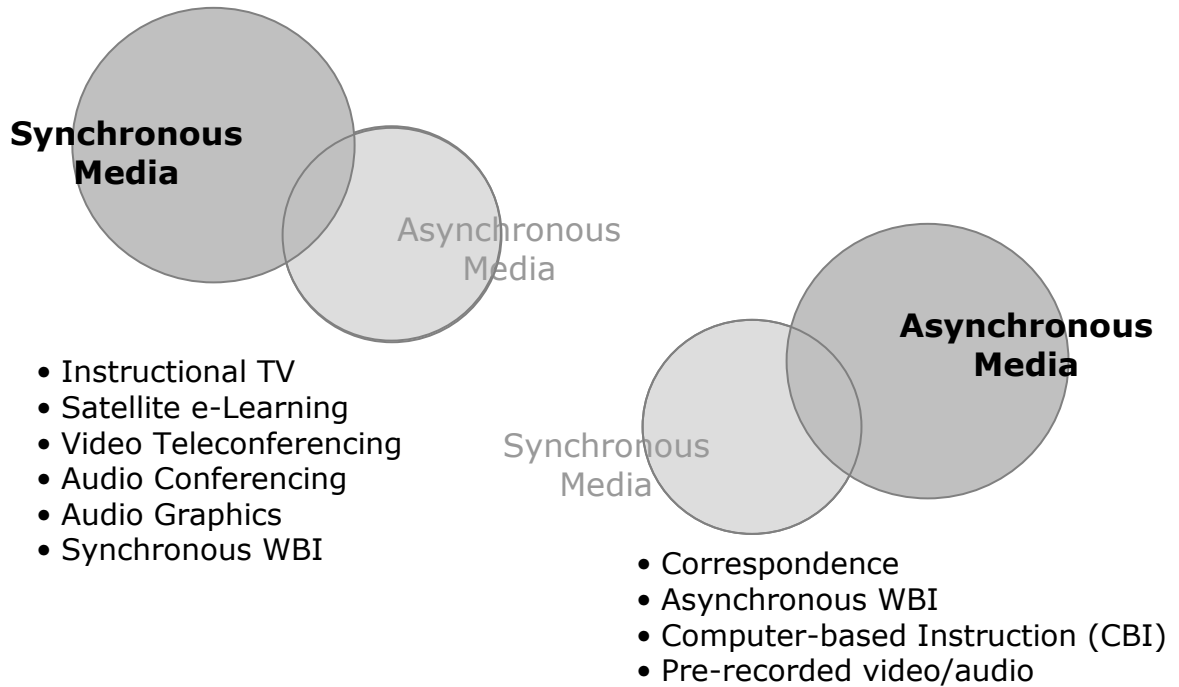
Synchronous Media

Asynchronous Media

• Instructional TV
• Satellite e-Learning
• Video Teleconferencing
• Audio Conferencing
• Audio Graphics
• Synchronous WBI

Asynchronous Media

Synchronous Media

• Correspondence
• Asynchronous WBI
• Computer-based Instruction (CBI)
• Pre-recorded video/audio